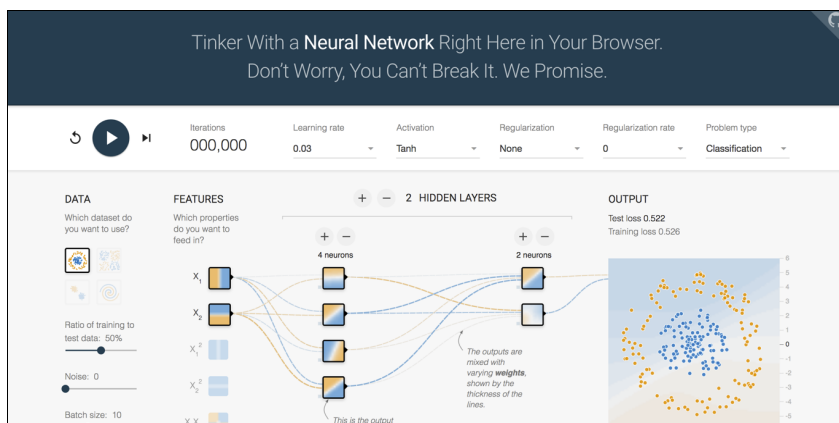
Tinker With a Neural Network Right Here in Your Browser.
Don't Worry, You Can't Break It. We Promise.

Iterations
000,000

Learning rate
0.03

Activation
Tanh

Regularization
None

Regularization rate
0

Problem type
Classification

DATA
Which dataset do you want to use?

Ratio of training to test data: 50%

Noise: 0

Batch size: 10

FEATURES
Which properties do you want to feed in?

$X_1$
$X_2$
$X_1^2$
$X_2^2$
$X_1X_2$

+ − 2 HIDDEN LAYERS

+ −
4 neurons

+ −
2 neurons

The outputs are mixed with varying **weights**, shown by the thickness of the lines.

This is the output

OUTPUT
Test loss 0.522
Training loss 0.526

6
5
4
3
2
1
0
-1
-2
-3
-4
-5